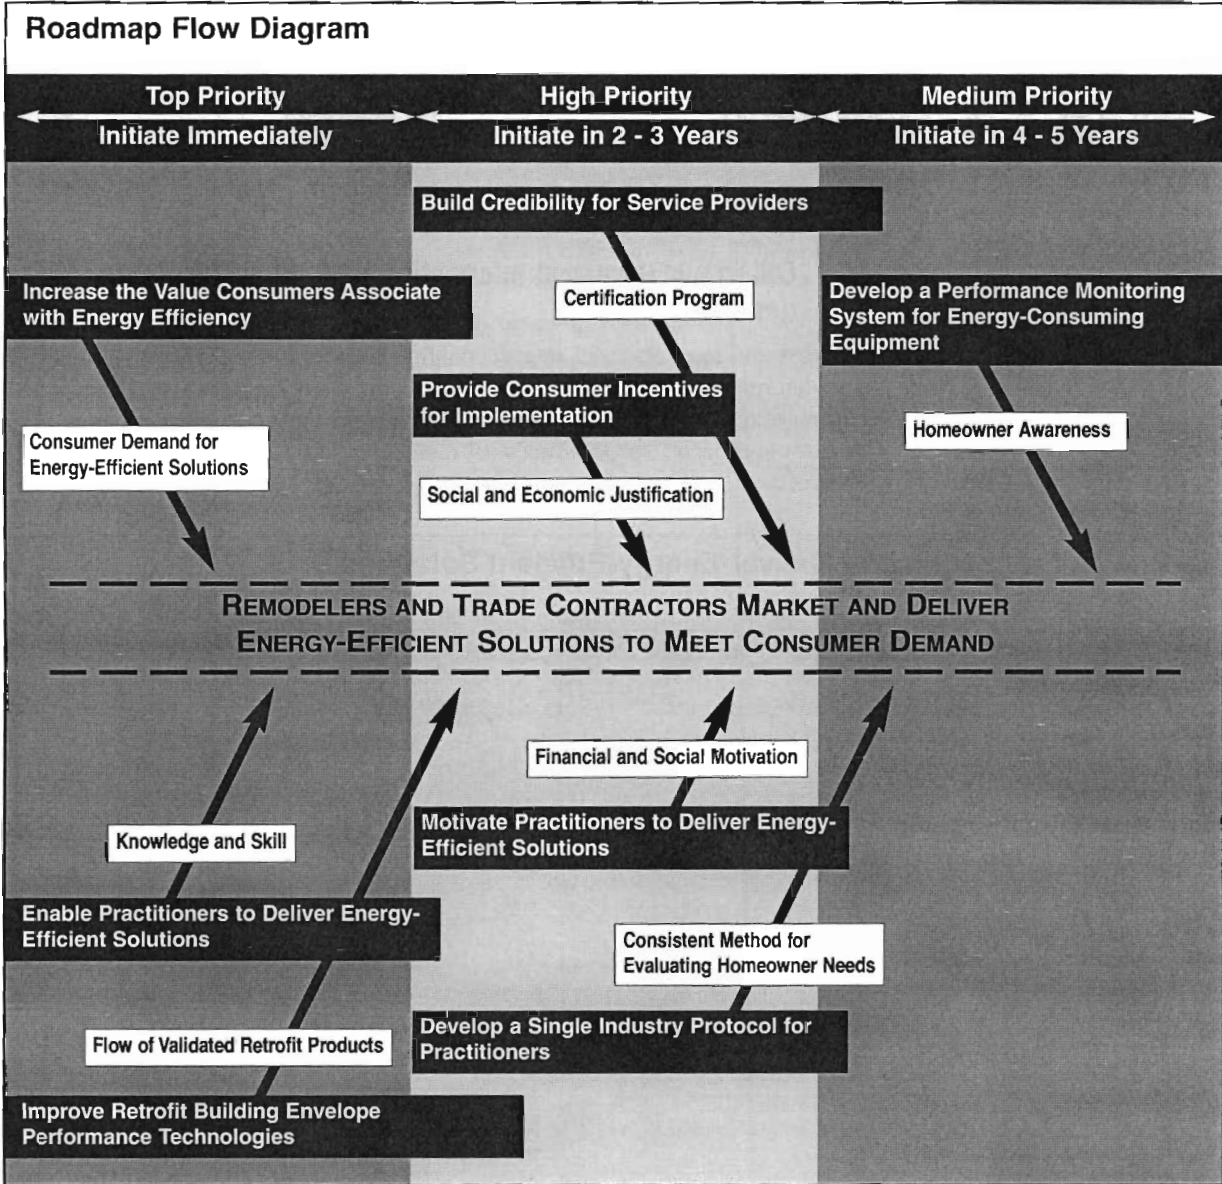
Roadmap Flow Diagram

Top Priority
Initiate Immediately

High Priority
Initiate in 2 - 3 Years

Medium Priority
Initiate in 4 - 5 Years

Build Credibility for Service Providers

Increase the Value Consumers Associate with Energy Efficiency

Certification Program

Develop a Performance Monitoring System for Energy-Consuming Equipment

Provide Consumer Incentives for Implementation

Homeowner Awareness

Consumer Demand for Energy-Efficient Solutions

Social and Economic Justification

REMODELERS AND TRADE CONTRACTORS MARKET AND DELIVER ENERGY-EFFICIENT SOLUTIONS TO MEET CONSUMER DEMAND

Financial and Social Motivation

Knowledge and Skill

Motivate Practitioners to Deliver Energy-Efficient Solutions

Enable Practitioners to Deliver Energy-Efficient Solutions

Consistent Method for Evaluating Homeowner Needs

Flow of Validated Retrofit Products

Develop a Single Industry Protocol for Practitioners

Improve Retrofit Building Envelope Performance Technologies